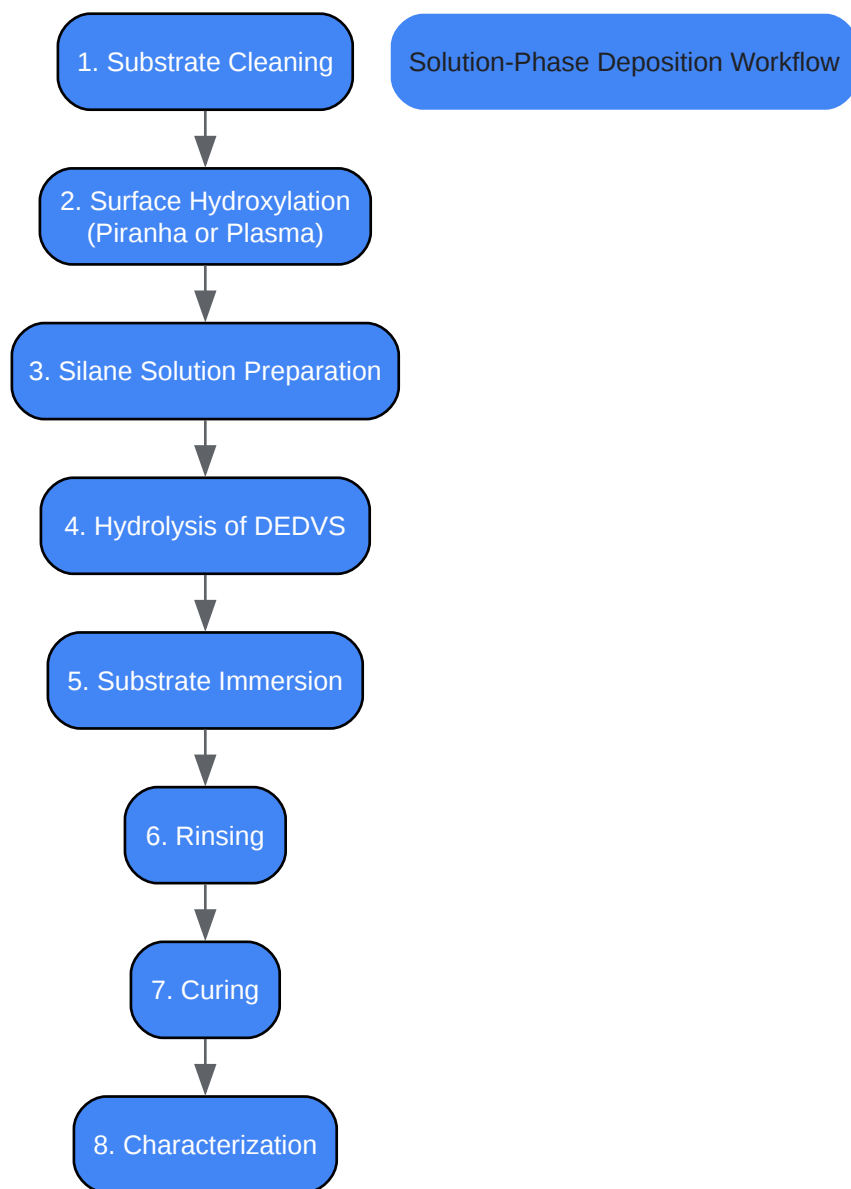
Solution-Phase Deposition Workflow

1. Substrate Cleaning

2. Surface Hydroxylation (Piranha or Plasma)

3. Silane Solution Preparation

4. Hydrolysis of DEDVS

5. Substrate Immersion

6. Rinsing

7. Curing

8. Characterization